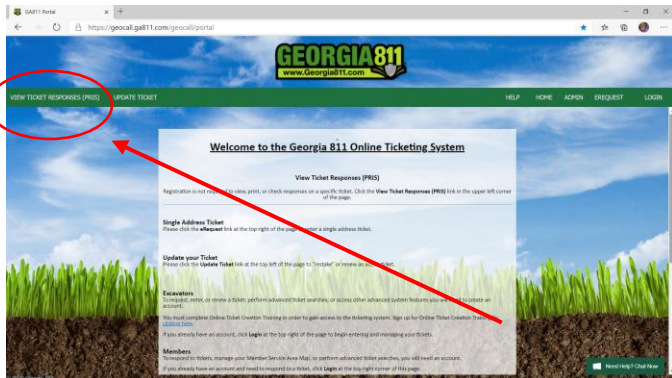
GA811 Portal
https://geocall.ga811.com/geocall/portal

GEORGIA 811
www.Georgia811.com

VIEW TICKET RESPONSES (PRIS) UPDATE TICKET

HELP HOME ADMIN EREQUEST LOGIN

Welcome to the Georgia 811 Online Ticketing System

View Ticket Responses (PRIS)

Registration is not required to view, print, or check responses on a specific ticket. Click the View Ticket Responses (PRIS) link in the upper left corner of the page.

Single Address Ticket
Please click the eRequest link at the top right of the page to enter a single address ticket.

Update your Ticket
Please click the Update Ticket link at the top left of the page to "restake" or renew an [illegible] ticket.

Excavators
To request, enter, or renew a ticket; perform advanced ticket searches; or access other advanced system features you will need to create an account.

You must complete Online Ticket Creation Training in order to gain access to the ticketing system. Sign up for Online Ticket Creation Training by clicking here.

If you already have an account, click Login at the top right of the page to begin entering and managing your tickets.

Members
To respond to tickets, manage your Member Service Area Map, or perform advanced ticket searches, you will need an account.

If you already have an account and need to respond to a ticket, click Login at the top right corner of this page.

Need Help? Chat Now